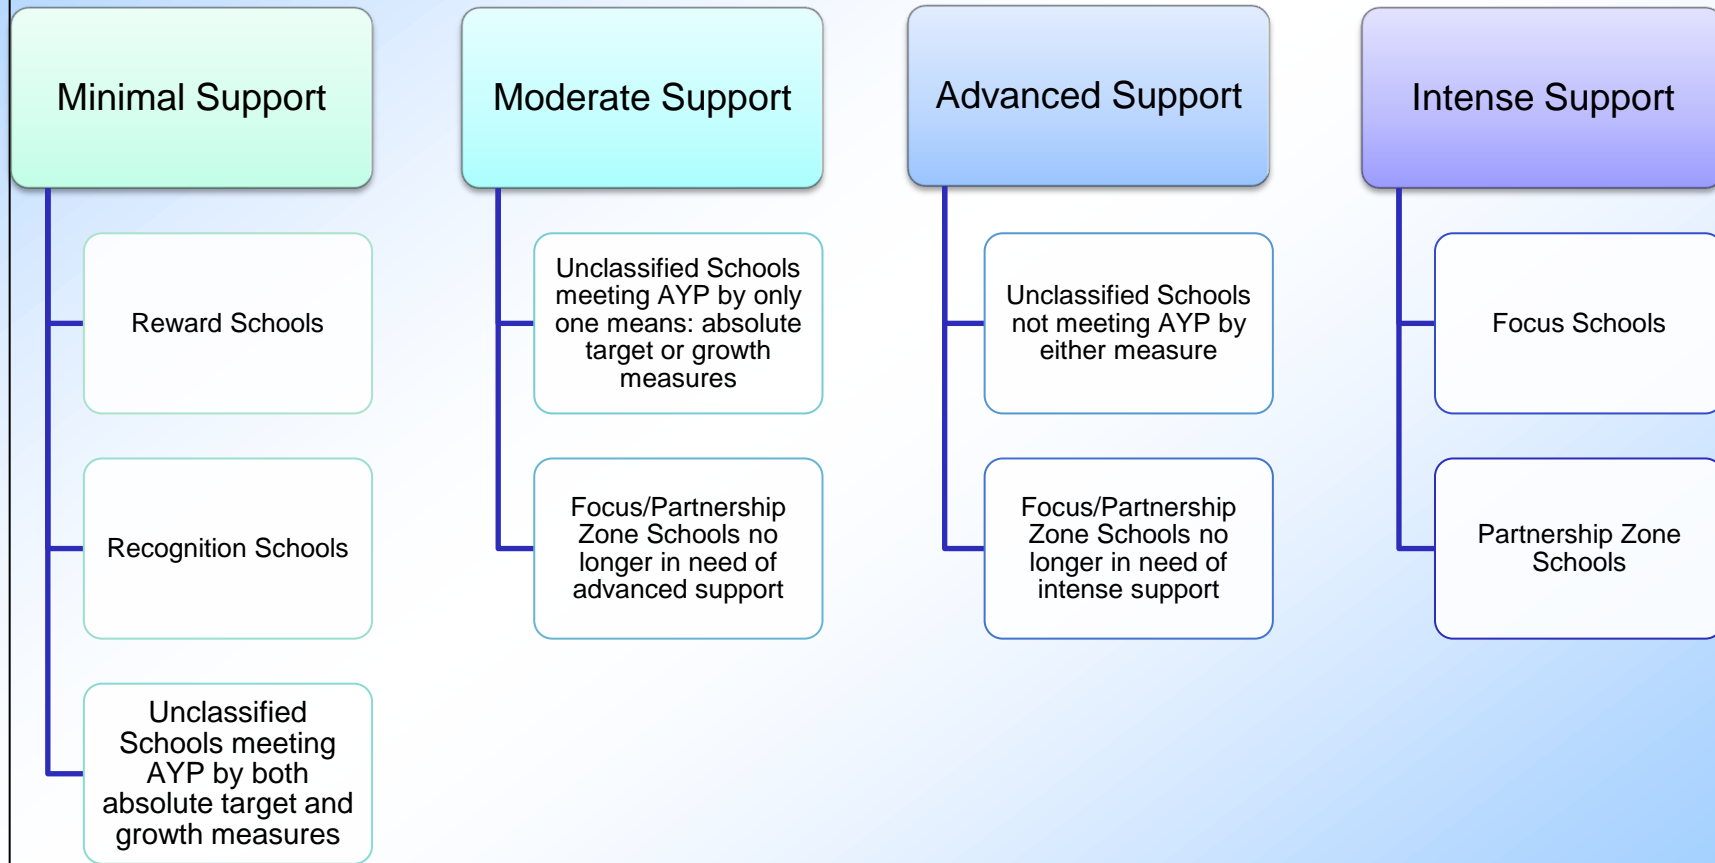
Minimal Support

Reward Schools

Recognition Schools

Unclassified Schools meeting AYP by both absolute target and growth measures

Moderate Support

Unclassified Schools meeting AYP by only one means: absolute target or growth measures

Focus/Partnership Zone Schools no longer in need of advanced support

Advanced Support

Unclassified Schools not meeting AYP by either measure

Focus/Partnership Zone Schools no longer in need of intense support

Intense Support

Focus Schools

Partnership Zone Schools